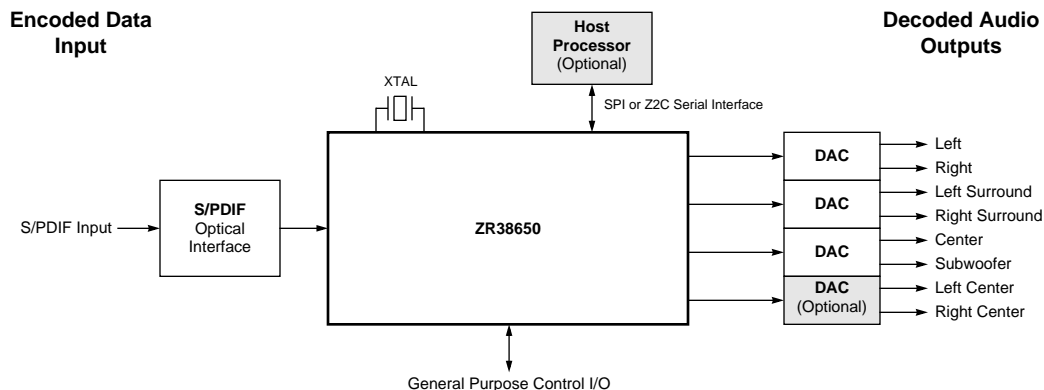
Encoded Data Input

Host Processor (Optional)

Decoded Audio Outputs

XTAL

SPI or Z2C Serial Interface

S/PDIF Input

S/PDIF Optical Interface

ZR38650

DAC

DAC

DAC

DAC (Optional)

Left
Right
Left Surround
Right Surround
Center
Subwoofer
Left Center
Right Center

General Purpose Control I/O